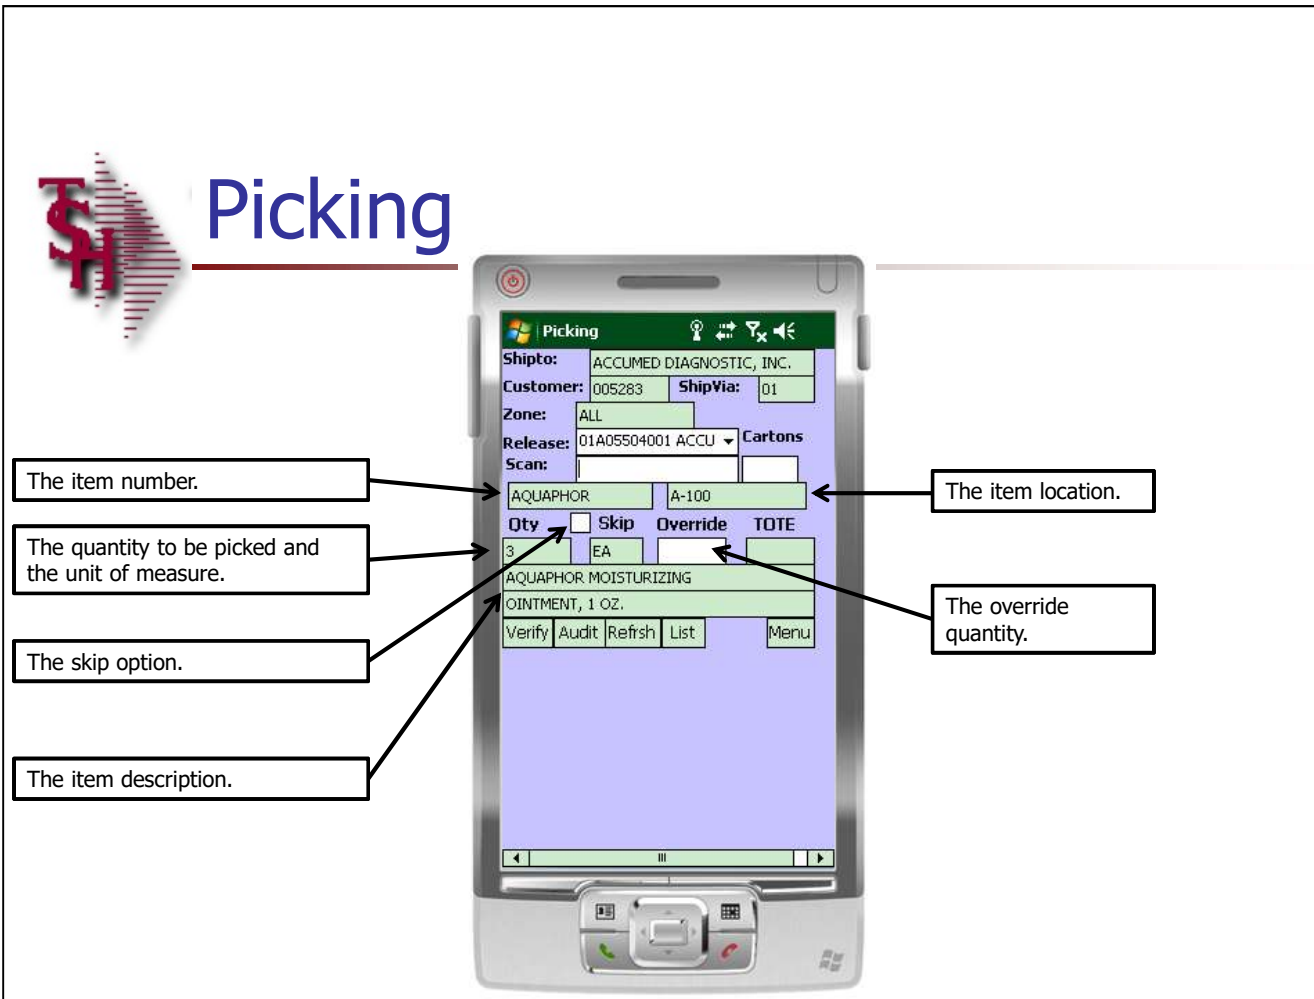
TSH

Picking

Picking

Shipto: ACCUMED DIAGNOSTIC, INC.

Customer: 005283 ShipVia: 01

Zone: ALL

Release: 01A05504001 ACCU Cartons

Scan:

The item number.

AQUAPHOR A-100

The item location.

Qty Skip Override TOTE

The quantity to be picked and the unit of measure.

3 EA

AQUAPHOR MOISTURIZING

OINTMENT, 1 OZ.

The override quantity.

Verify Audit Refrsh List Menu

The skip option.

The item description.